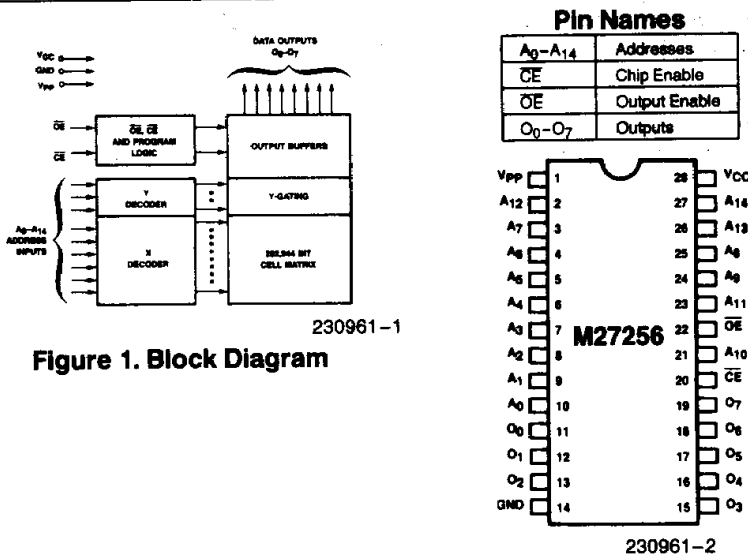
DATA OUTPUTS $O_0$–$O_7$

$V_{CC}$
GND
$V_{PP}$

$\overline{OE}$
$\overline{CE}$

$\overline{OE}$, $\overline{CE}$ AND PROGRAM LOGIC

OUTPUT BUFFERS

Y DECODER

Y-GATING

$A_0$–$A_{14}$ ADDRESS INPUTS

X DECODER

262,144 BIT CELL MATRIX

230961–1

Figure 1. Block Diagram

Pin Names

| $A_0$–$A_{14}$ | Addresses |
|---|---|
| $\overline{CE}$ | Chip Enable |
| $\overline{OE}$ | Output Enable |
| $O_0$–$O_7$ | Outputs |

M27256

$V_{PP}$ 1
$A_{12}$ 2
$A_7$ 3
$A_6$ 4
$A_5$ 5
$A_4$ 6
$A_3$ 7
$A_2$ 8
$A_1$ 9
$A_0$ 10
$O_0$ 11
$O_1$ 12
$O_2$ 13
GND 14

28 $V_{CC}$
27 $A_{14}$
26 $A_{13}$
25 $A_8$
24 $A_9$
23 $A_{11}$
22 $\overline{OE}$
21 $A_{10}$
20 $\overline{CE}$
19 $O_7$
18 $O_6$
17 $O_5$
16 $O_4$
15 $O_3$

230961–2